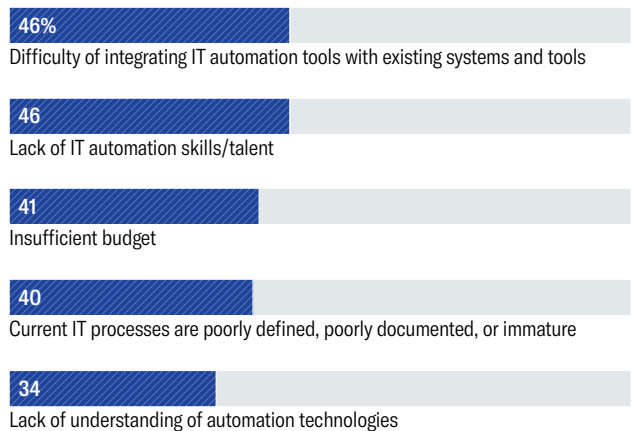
46%
Difficulty of integrating IT automation tools with existing systems and tools

46
Lack of IT automation skills/talent

41
Insufficient budget

40
Current IT processes are poorly defined, poorly documented, or immature

34
Lack of understanding of automation technologies